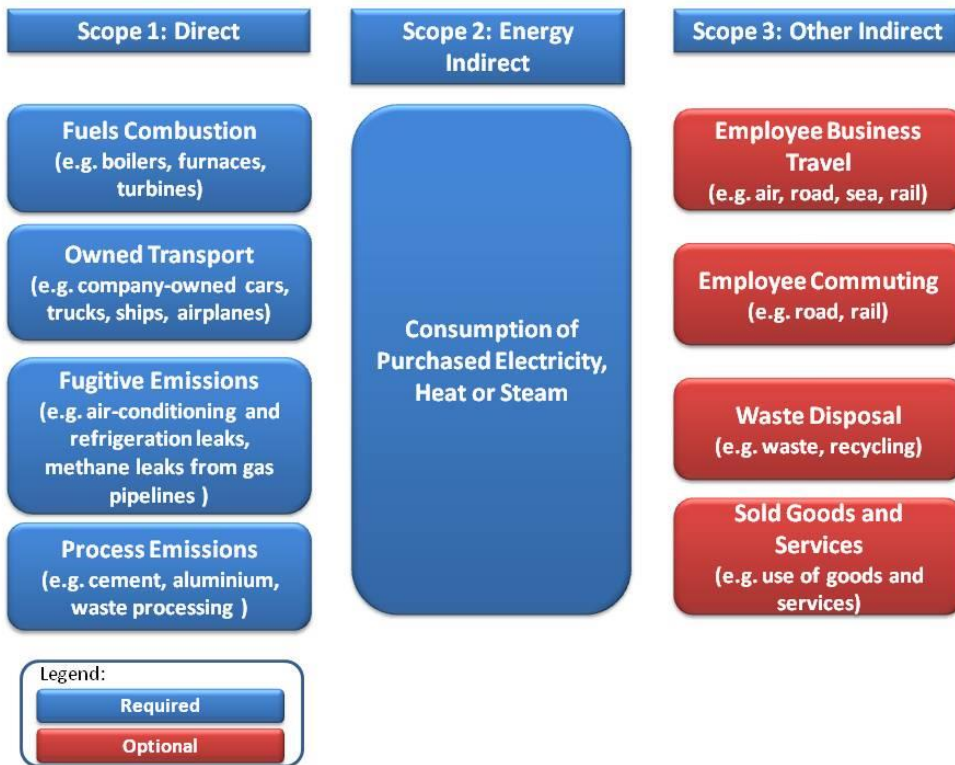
Scope 1: Direct

Fuels Combustion
(e.g. boilers, furnaces, turbines)

Owned Transport
(e.g. company-owned cars, trucks, ships, airplanes)

Fugitive Emissions
(e.g. air-conditioning and refrigeration leaks, methane leaks from gas pipelines )

Process Emissions
(e.g. cement, aluminium, waste processing )

Legend:
Required
Optional

Scope 2: Energy Indirect

Consumption of Purchased Electricity, Heat or Steam

Scope 3: Other Indirect

Employee Business Travel
(e.g. air, road, sea, rail)

Employee Commuting
(e.g. road, rail)

Waste Disposal
(e.g. waste, recycling)

Sold Goods and Services
(e.g. use of goods and services)